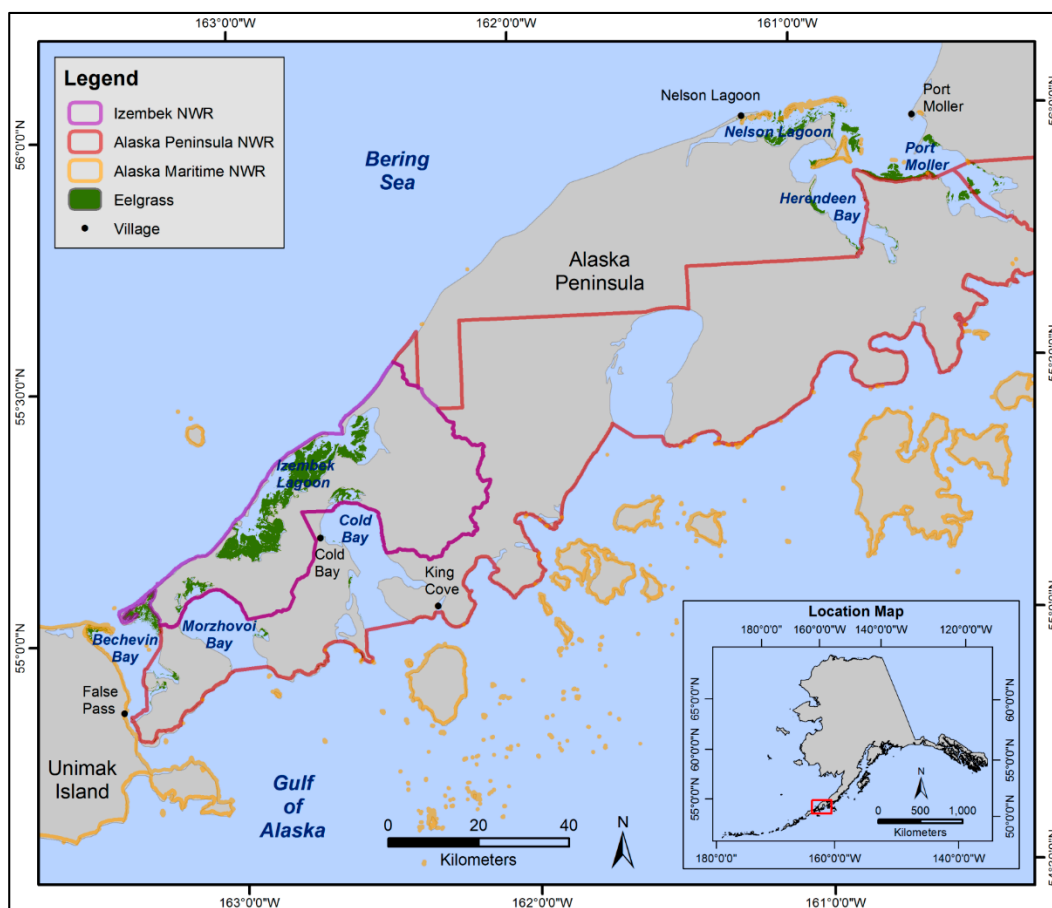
163°0'0"W
162°0'0"W
161°0'0"W

Legend
Izembek NWR
Alaska Peninsula NWR
Alaska Maritime NWR
Eelgrass
Village

56°0'0"N
55°30'0"N
55°0'0"N
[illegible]
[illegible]
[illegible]
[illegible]

Bering Sea
Nelson Lagoon
Nelson Lagoon
Port Moller
Port Moller
Herendeen Bay
Alaska Peninsula
Izembek Lagoon
Cold Bay
Cold Bay
King Cove
Bechevin Bay
Morzhovoi Bay
False Pass
Unimak Island
Gulf of Alaska

0 20 40
Kilometers
N

Location Map
180°0'0" 160°0'0"W 140°0'0"W 120°0'0"W
65°0'0"N
60°0'0"N
55°0'0"N
60°0'0"N
55°0'0"N
50°0'0"N
N
0 500 1,000
Kilometers
180°0'0" 160°0'0"W 140°0'0"W

163°0'0"W
162°0'0"W
161°0'0"W